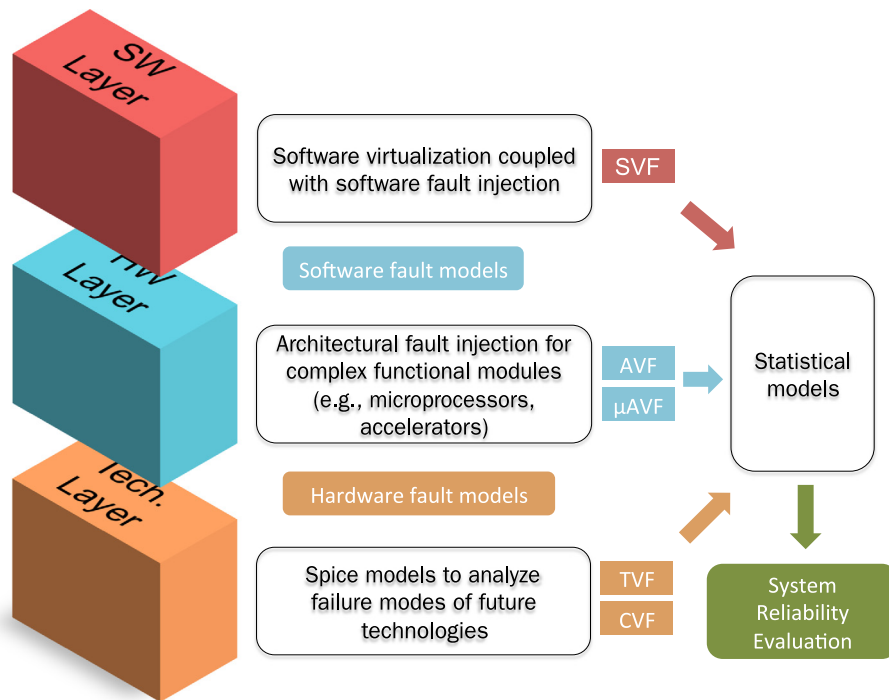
SW Layer

HW Layer

Tech. Layer

Software virtualization coupled with software fault injection

SVF

Software fault models

Architectural fault injection for complex functional modules (e.g., microprocessors, accelerators)

AVF

µAVF

Statistical models

Hardware fault models

Spice models to analyze failure modes of future technologies

TVF

CVF

System Reliability Evaluation